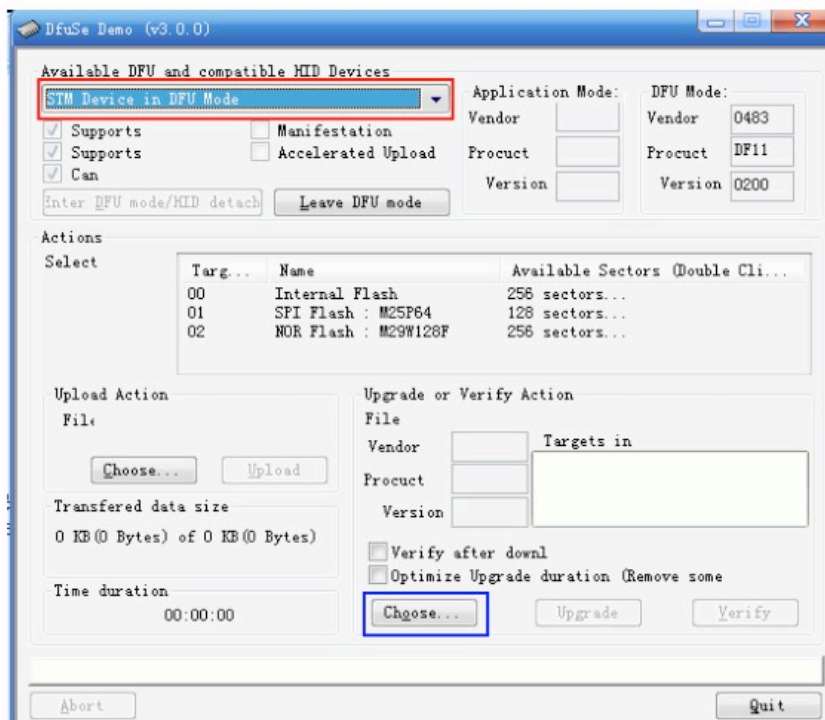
DfuSe Demo (v3.0.0)

Available DFU and compatible HID Devices
STM Device in DFU Mode
Supports
Supports
Can
Manifestation
Accelerated Upload
Enter DFU mode/HID detach
Leave DFU mode

Application Mode:
Vendor
Procuct
Version

DFU Mode:
Vendor 0483
Procuct DF11
Version 0200

Actions
Select

| Targ... | Name | Available Sectors (Double Cli... |
|---|---|---|
| 00 | Internal Flash | 256 sectors... |
| 01 | SPI Flash : M25P64 | 128 sectors... |
| 02 | NOR Flash : M29W128F | 256 sectors... |

Upload Action
File
Choose...
Upload

Transfered data size
0 KB(0 Bytes) of 0 KB(0 Bytes)

Time duration
00:00:00

Upgrade or Verify Action
File
Vendor
Procuct
Version
Targets in
Verify after downl
Optimize Upgrade duration (Remove some
Choose...
Upgrade
Verify

Abort
Quit